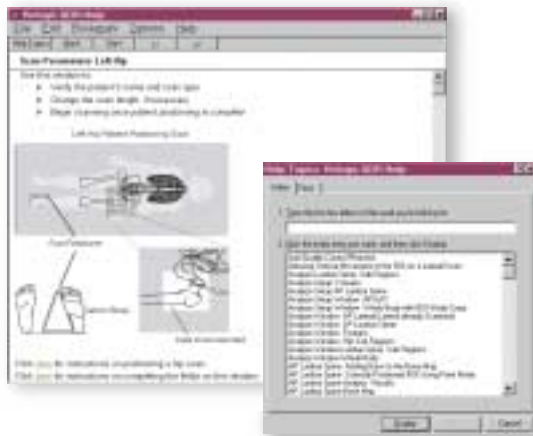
Hologic QDR Help

File Edit Bookmark Options Help

Help Topics Back Print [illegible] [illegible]

Scan Parameters: Left Hip

Use this window to:

Verify the patient's name and scan type

Change the scan length (Parameters)

Begin scanning once patient positioning is complete

Left Hip Patient Positioning Guide

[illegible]

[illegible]

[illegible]

Click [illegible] for instructions on positioning a hip scan.

Click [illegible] for instructions on completing the fields on this window.

Help Topics: Hologic QDR Help

Index Find

1 Type the first few letters of the word you're looking for.

2 Click the index entry you want, and then click Display.

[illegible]
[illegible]
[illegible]
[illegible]
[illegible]
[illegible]
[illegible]
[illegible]
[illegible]
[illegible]
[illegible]
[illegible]
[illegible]
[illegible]
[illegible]
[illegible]

Display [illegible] Cancel